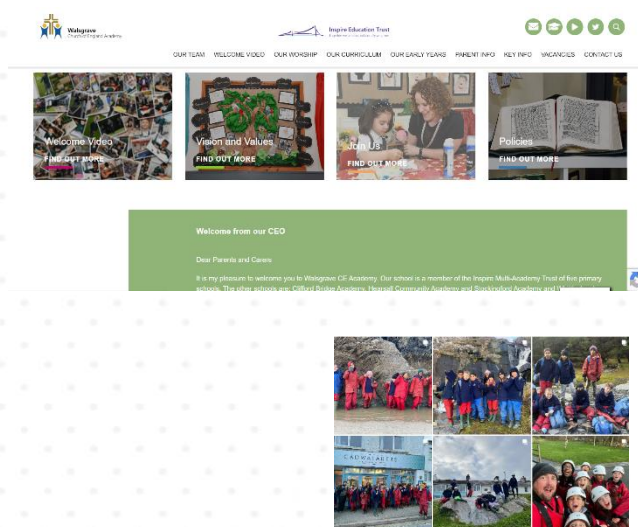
Walsgrave
Church of England Academy

Inspire Education Trust

OUR TEAM WELCOME VIDEO OUR WORSHIP OUR CURRICULUM OUR EARLY YEARS PARENT INFO KEY INFO VACANCIES CONTACT US

Welcome Video
FIND OUT MORE

Vision and Values
FIND OUT MORE

Join Us
FIND OUT MORE

Policies
FIND OUT MORE

Welcome from our CEO

Dear Parents and Carers

It is my pleasure to welcome you to Walsgrave CE Academy. Our school is a member of the Inspire Multi-Academy Trust of five primary schools. The other schools are: Clifford Bridge Academy, Henwell Community Academy and Stockingford Academy and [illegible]

CADWALADERS